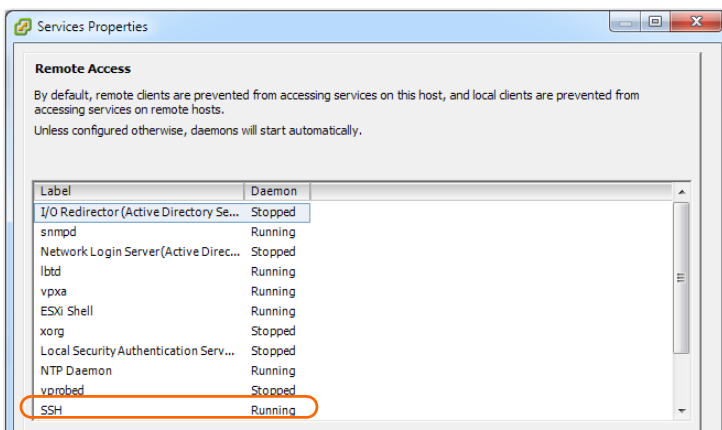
Services Properties

Remote Access

By default, remote clients are prevented from accessing services on this host, and local clients are prevented from accessing services on remote hosts.

Unless configured otherwise, daemons will start automatically.

| Label | Daemon |
|---|---|
| I/O Redirector (Active Directory Se... | Stopped |
| snmpd | Running |
| Network Login Server(Active Direc... | Stopped |
| lbtd | Running |
| vpxa | Running |
| ESXi Shell | Running |
| xorg | Stopped |
| Local Security Authentication Serv... | Stopped |
| NTP Daemon | Running |
| vprobed | Stopped |
| SSH | Running |